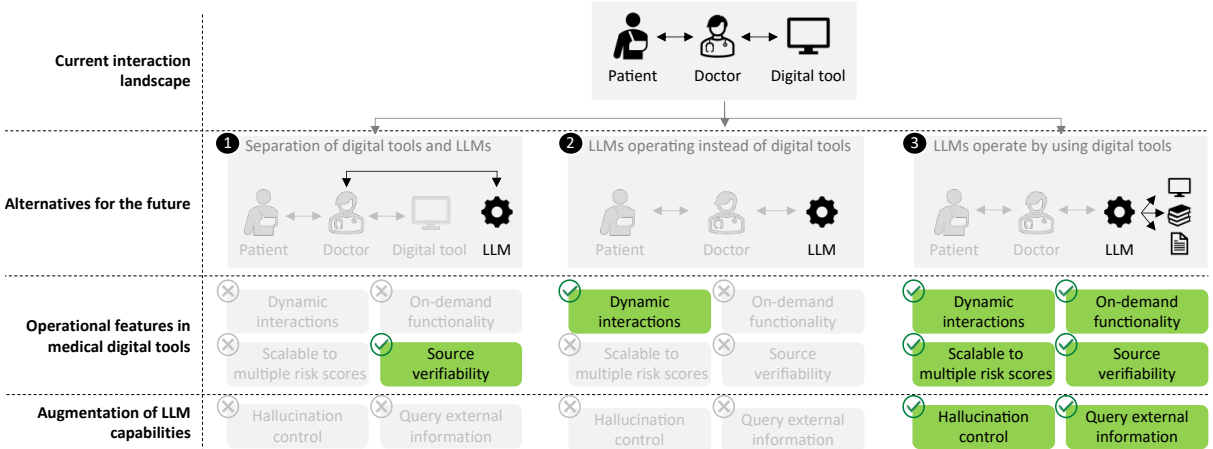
Current interaction landscape

Patient Doctor Digital tool

Alternatives for the future

1 Separation of digital tools and LLMs

Patient Doctor Digital tool LLM

2 LLMs operating instead of digital tools

Patient Doctor LLM

3 LLMs operate by using digital tools

Patient Doctor LLM

Operational features in medical digital tools

Dynamic interactions
On-demand functionality
Scalable to multiple risk scores
Source verifiability

Dynamic interactions
On-demand functionality
Scalable to multiple risk scores
Source verifiability

Dynamic interactions
On-demand functionality
Scalable to multiple risk scores
Source verifiability

Augmentation of LLM capabilities

Hallucination control
Query external information

Hallucination control
Query external information

Hallucination control
Query external information